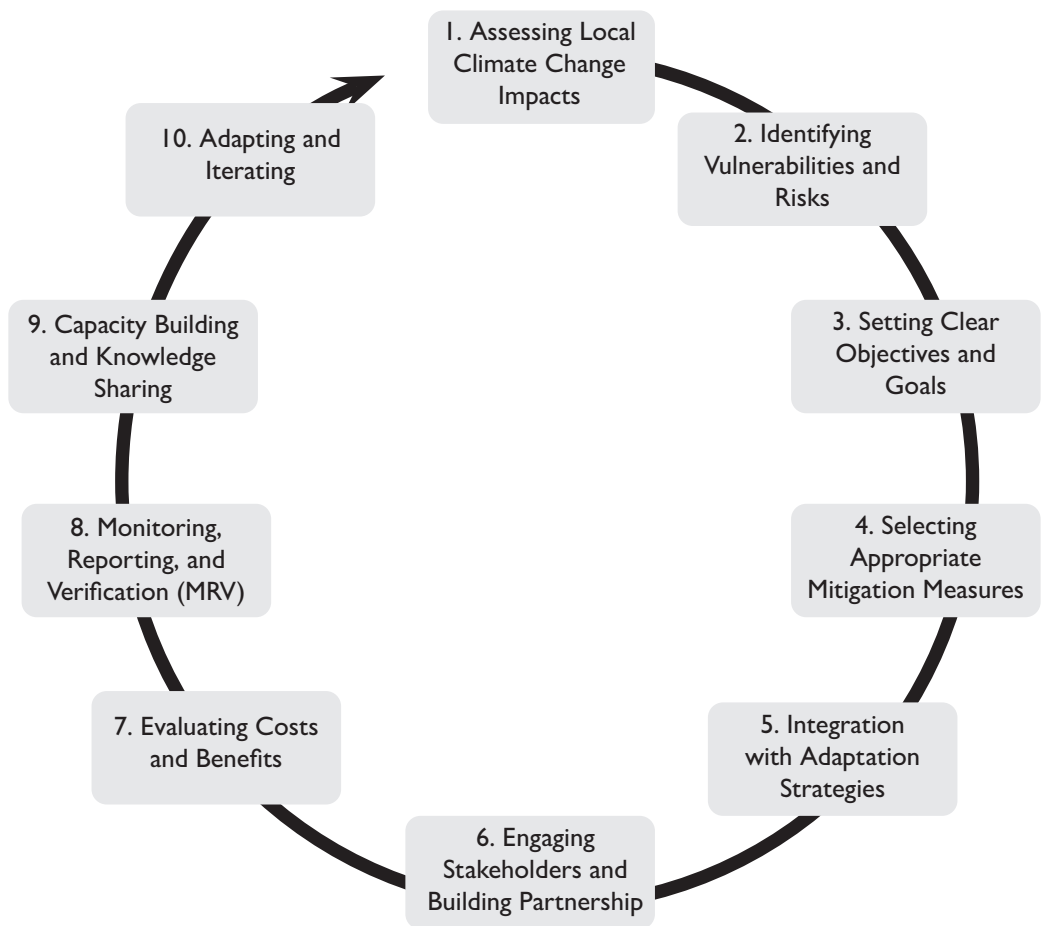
1. Assessing Local Climate Change Impacts

2. Identifying Vulnerabilities and Risks

3. Setting Clear Objectives and Goals

4. Selecting Appropriate Mitigation Measures

5. Integration with Adaptation Strategies

6. Engaging Stakeholders and Building Partnership

7. Evaluating Costs and Benefits

8. Monitoring, Reporting, and Verification (MRV)

9. Capacity Building and Knowledge Sharing

10. Adapting and Iterating